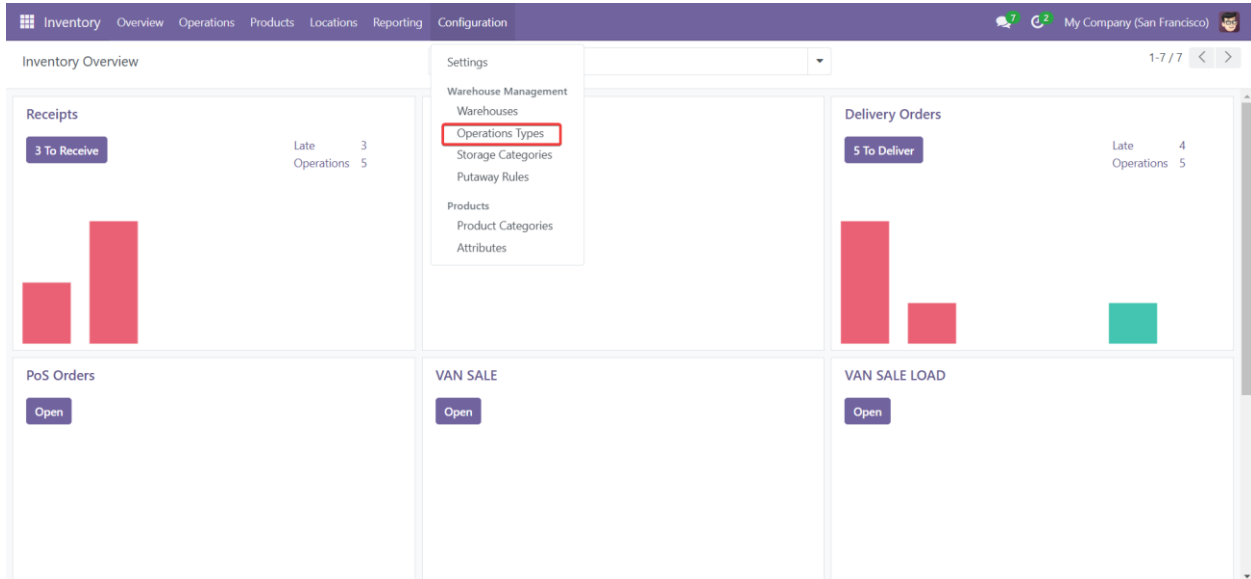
Inventory Overview Operations Products Locations Reporting Configuration

7 2 My Company (San Francisco)

Inventory Overview

1-7 / 7

Settings

Warehouse Management
Warehouses
Operations Types
Storage Categories
Putaway Rules

Products
Product Categories
Attributes

Receipts

3 To Receive

Late 3
Operations 5

Delivery Orders

5 To Deliver

Late 4
Operations 5

PoS Orders

Open

VAN SALE

Open

VAN SALE LOAD

Open